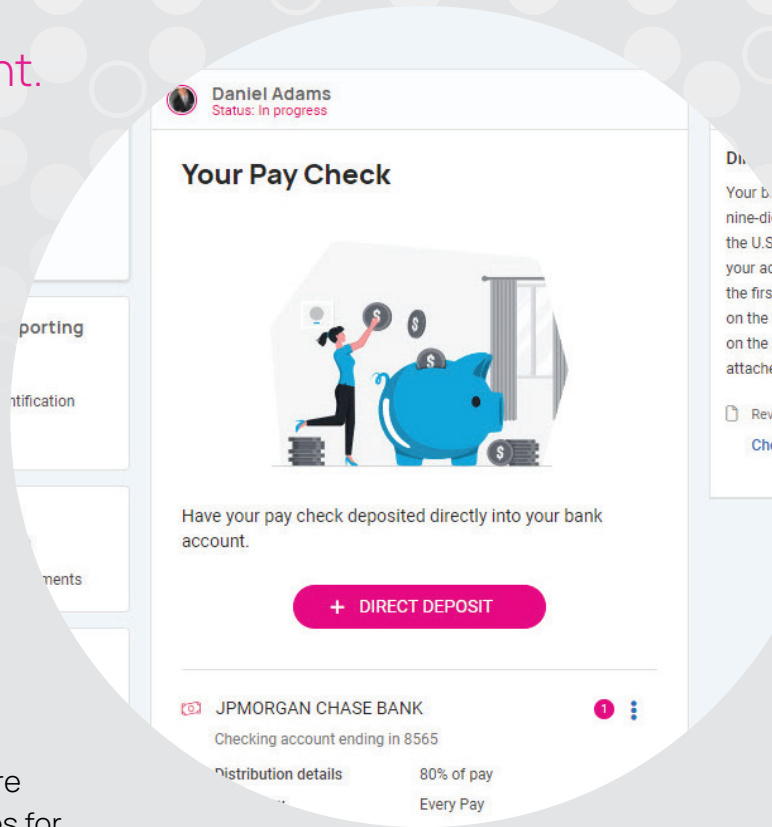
nt.

porting

ntification

ments

re

es for

Daniel Adams
Status: In progress

Your Pay Check

Have your pay check deposited directly into your bank account.

+ DIRECT DEPOSIT

JPMORGAN CHASE BANK

1

Checking account ending in 8565

| Distribution details | 80% of pay |
|---|---|
| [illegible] | Every Pay |

Di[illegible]

Your b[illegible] nine-di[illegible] the U.S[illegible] your ac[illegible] the firs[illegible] on the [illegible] on the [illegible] attache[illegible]

Rev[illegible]

Che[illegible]